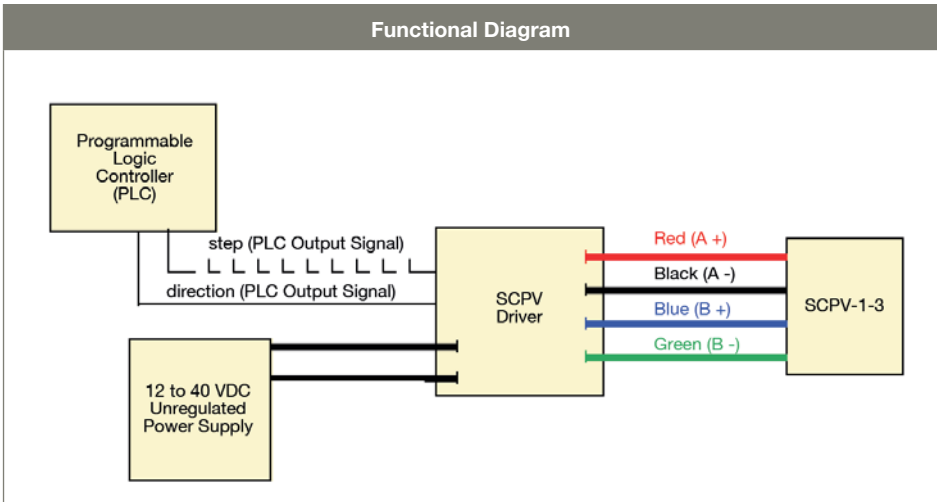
Functional Diagram

Programmable Logic Controller (PLC)

step (PLC Output Signal)

direction (PLC Output Signal)

SCPV Driver

Red (A +)

Black (A -)

Blue (B +)

Green (B -)

SCPV-1-3

12 to 40 VDC Unregulated Power Supply